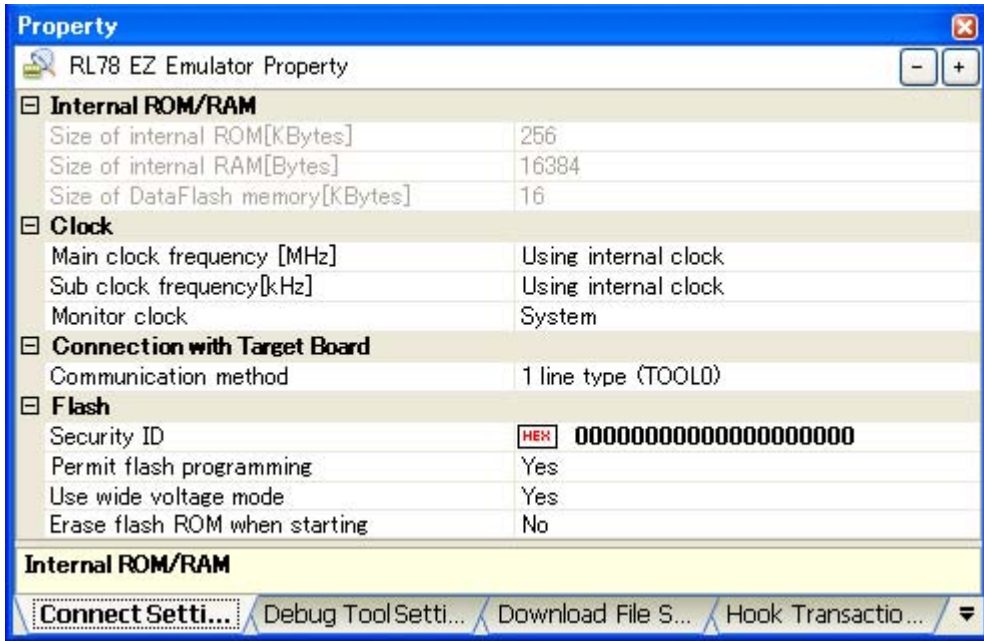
Property

RL78 EZ Emulator Property

| | |
|---|---|
| ⊟ Internal ROM/RAM | |
| Size of internal ROM[KBytes] | 256 |
| Size of internal RAM[Bytes] | 16384 |
| Size of DataFlash memory[KBytes] | 16 |
| ⊟ Clock | |
| Main clock frequency [MHz] | Using internal clock |
| Sub clock frequency[kHz] | Using internal clock |
| Monitor clock | System |
| ⊟ Connection with Target Board | |
| Communication method | 1 line type (TOOL0) |
| ⊟ Flash | |
| Security ID | HEX 00000000000000000000 |
| Permit flash programming | Yes |
| Use wide voltage mode | Yes |
| Erase flash ROM when starting | No |

Internal ROM/RAM

Connect Setti... | Debug Tool Setti... | Download File S... | Hook Transactio...